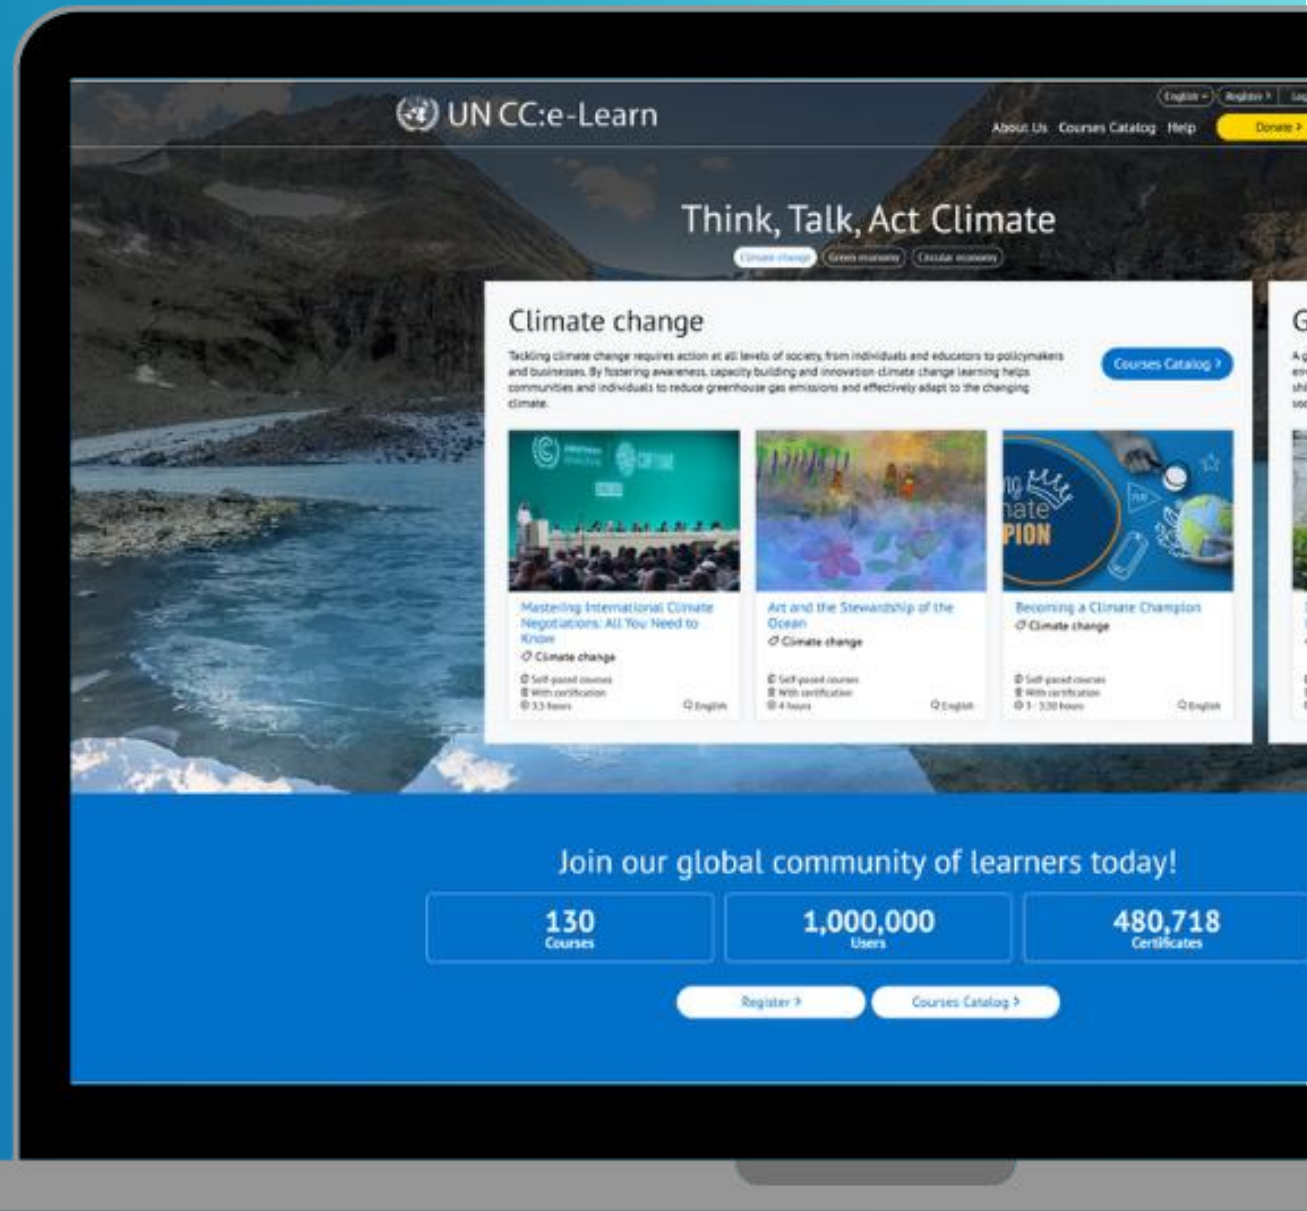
UN CC:e-Learn

English | Register | Log

About Us Courses Catalog Help

Donate >

Think, Talk, Act Climate

Climate change | Green economy | Circular economy

Climate change

Tackling climate change requires action at all levels of society, from individuals and educators to policymakers and businesses. By fostering awareness, capacity building and innovation climate change learning helps communities and individuals to reduce greenhouse gas emissions and effectively adapt to the changing climate.

Courses Catalog >

Mastering International Climate Negotiations: All You Need to Know
Climate change
Self-paced courses
With certification
3.5 hours
English

Art and the Stewardship of the Ocean
Climate change
Self-paced courses
With certification
4 hours
English

Becoming a Climate Champion
Climate change
Self-paced courses
With certification
3 - 3.30 hours
English

G

Join our global community of learners today!

130
Courses

1,000,000
Users

480,718
Certificates

Register >

Courses Catalog >